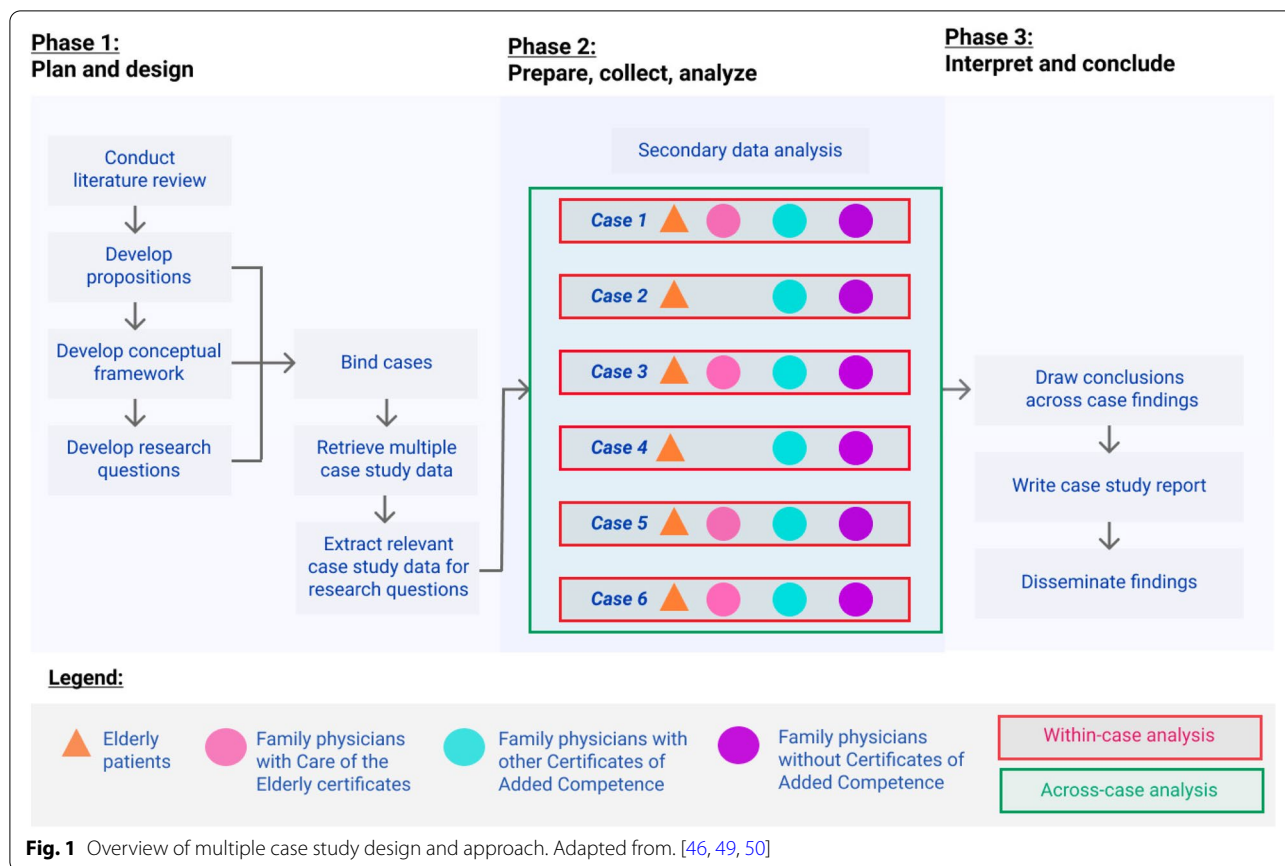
Phase 1:
Plan and design

Phase 2:
Prepare, collect, analyze

Phase 3:
Interpret and conclude

Conduct literature review

Develop propositions

Develop conceptual framework

Develop research questions

Bind cases

Retrieve multiple case study data

Extract relevant case study data for research questions

Secondary data analysis

Case 1

Case 2

Case 3

Case 4

Case 5

Case 6

Draw conclusions across case findings

Write case study report

Disseminate findings

Legend:

Elderly patients

Family physicians with Care of the Elderly certificates

Family physicians with other Certificates of Added Competence

Family physicians without Certificates of Added Competence

Within-case analysis

Across-case analysis

Fig. 1 Overview of multiple case study design and approach. Adapted from. [46, 49, 50]